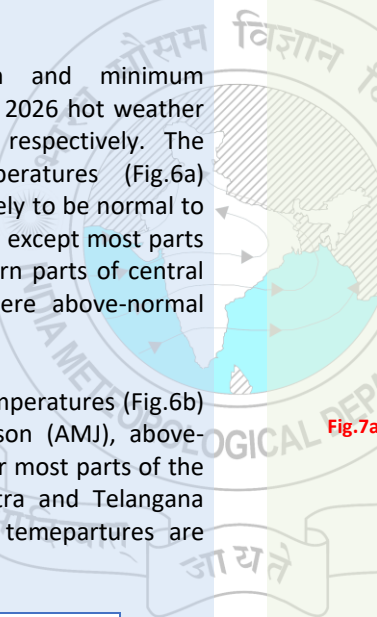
n and minimum 2026 hot weather respectively. The peratures (Fig.6a) ely to be normal to except most parts rn parts of central ere above-normal

mperatures (Fig.6b) son (AMJ), above-r most parts of the tra and Telangana temepartures are

मौसम विज्ञान

OGICAL DEPA

Fig.7a

जायते